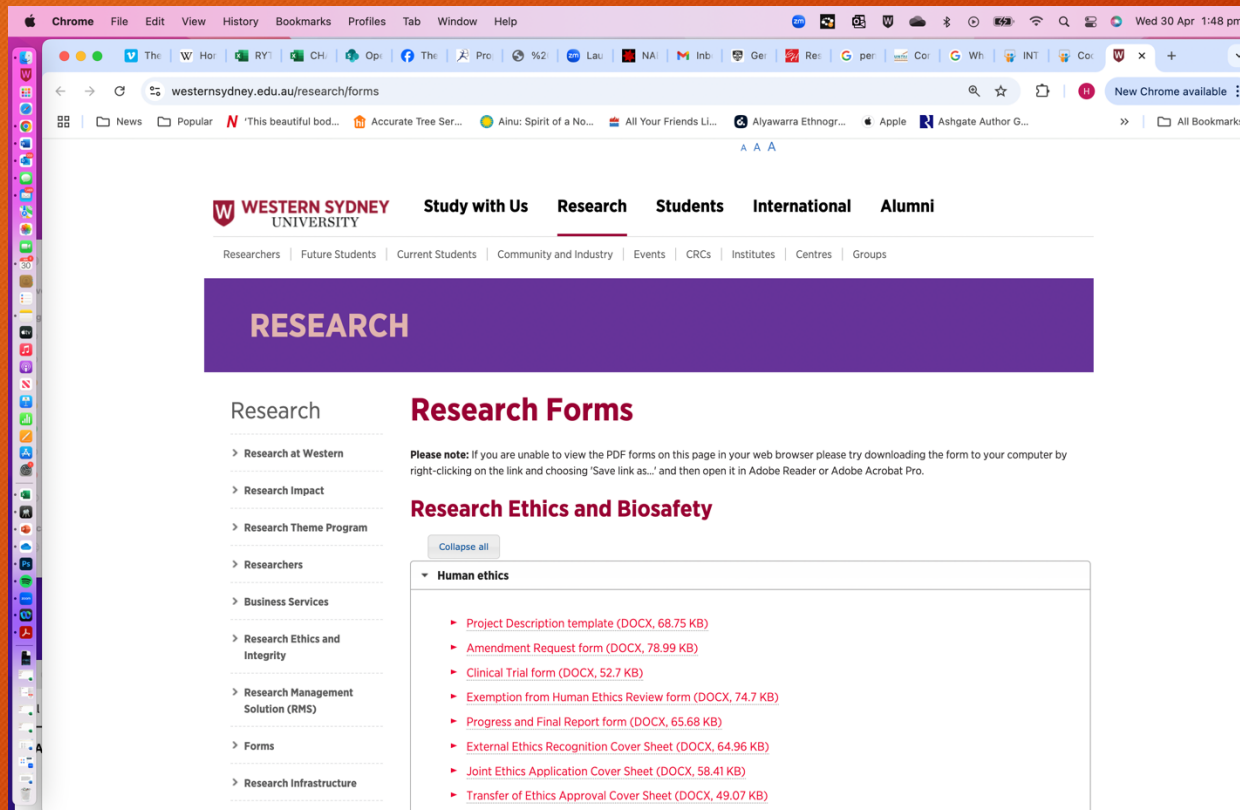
Chrome File Edit View History Bookmarks Profiles Tab Window Help

Wed 30 Apr 1:48 pm

The Hor RY CH Opε The Pro %2 Lau NA Inb Ge Res per Cor Wh INT Co

westernsydney.edu.au/research/forms

New Chrome available

News Popular 'This beautiful bod... Accurate Tree Ser... Ainu: Spirit of a No... All Your Friends Li... Alyawarra Ethnogr... Apple Ashgate Author G... All Bookmarks

A A A

WESTERN SYDNEY UNIVERSITY

Study with Us Research Students International Alumni

Researchers | Future Students | Current Students | Community and Industry | Events | CRCs | Institutes | Centres | Groups

RESEARCH

Research

Research at Western

Research Impact

Research Theme Program

Researchers

Business Services

Research Ethics and Integrity

Research Management Solution (RMS)

Forms

Research Infrastructure

Research Forms

Please note: If you are unable to view the PDF forms on this page in your web browser please try downloading the form to your computer by right-clicking on the link and choosing 'Save link as...' and then open it in Adobe Reader or Adobe Acrobat Pro.

Research Ethics and Biosafety

Collapse all

Human ethics

Project Description template (DOCX, 68.75 KB)

Amendment Request form (DOCX, 78.99 KB)

Clinical Trial form (DOCX, 52.7 KB)

Exemption from Human Ethics Review form (DOCX, 74.7 KB)

Progress and Final Report form (DOCX, 65.68 KB)

External Ethics Recognition Cover Sheet (DOCX, 64.96 KB)

Joint Ethics Application Cover Sheet (DOCX, 58.41 KB)

Transfer of Ethics Approval Cover Sheet (DOCX, 49.07 KB)